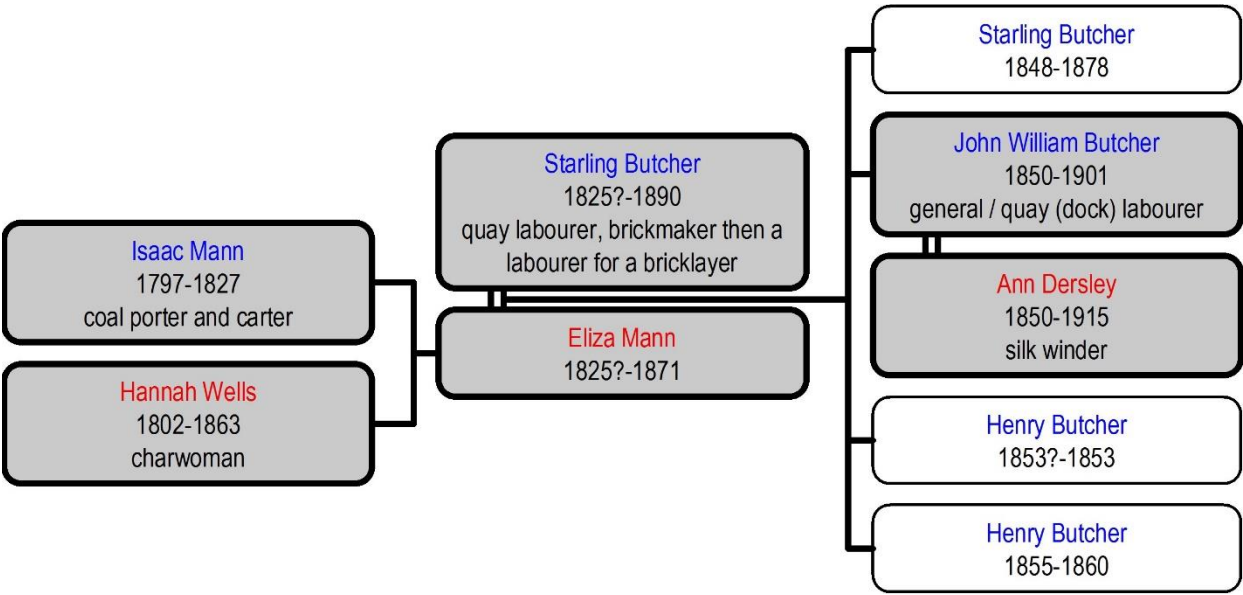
Isaac Mann
1797-1827
coal porter and carter

Hannah Wells
1802-1863
charwoman

Starling Butcher
1825?-1890
quay labourer, brickmaker then a labourer for a bricklayer

Eliza Mann
1825?-1871

Starling Butcher
1848-1878

John William Butcher
1850-1901
general / quay (dock) labourer

Ann Dersley
1850-1915
silk winder

Henry Butcher
1853?-1853

Henry Butcher
1855-1860